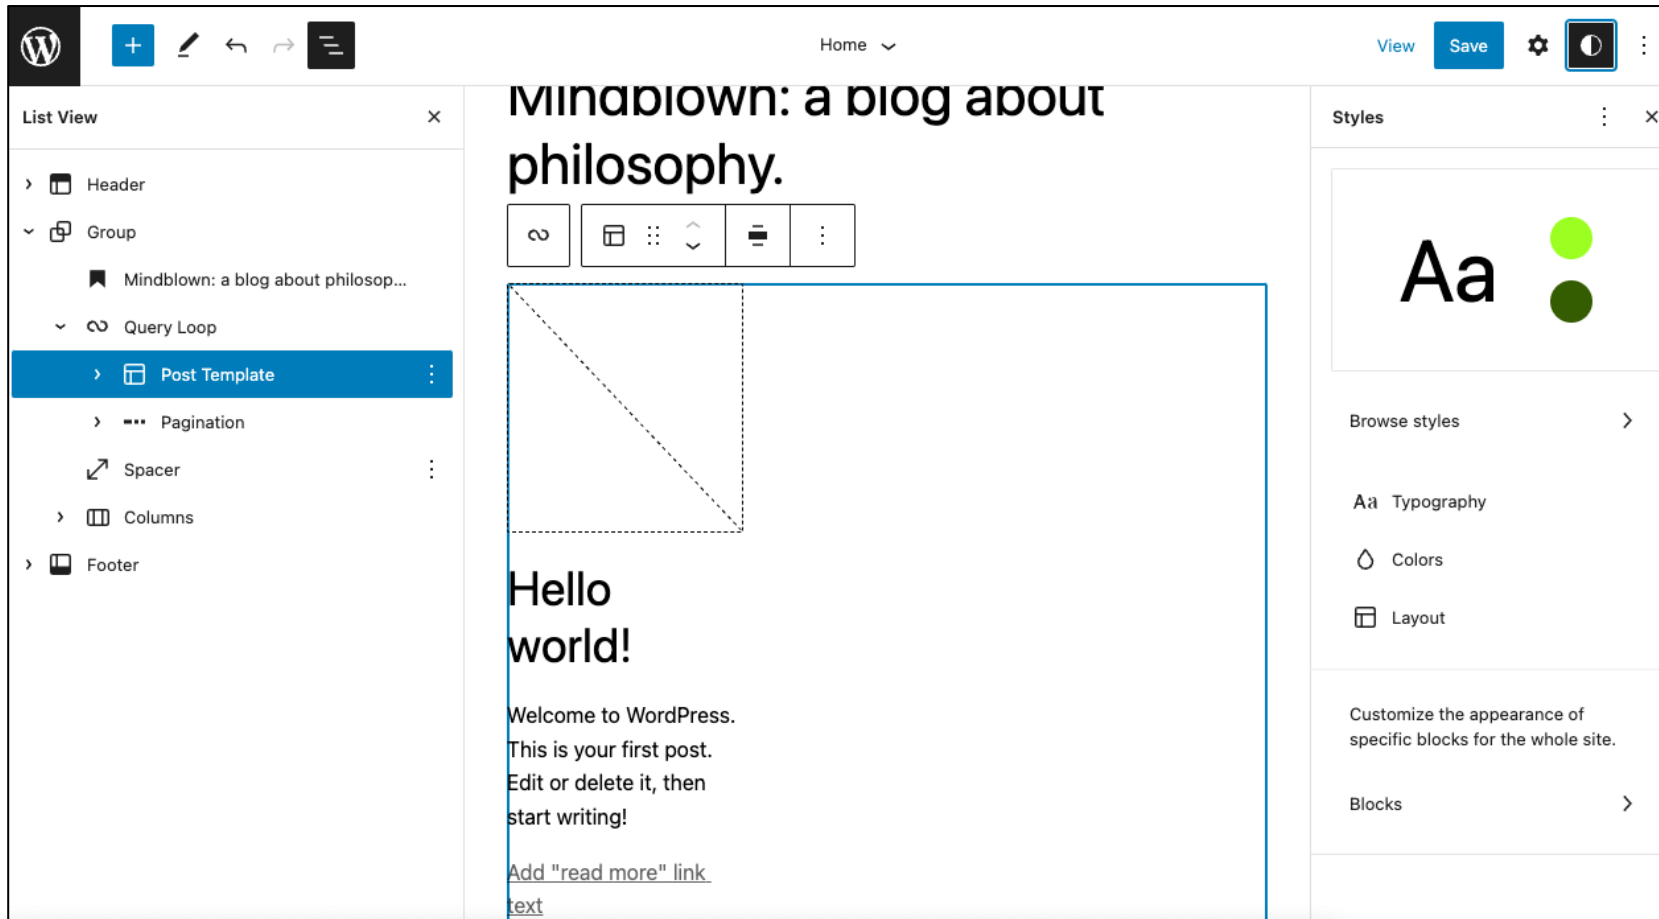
Home

View Save

List View

Header

Group

Mindblown: a blog about philosop...

Query Loop

Post Template

Pagination

Spacer

Columns

Footer

Mindblown: a blog about philosophy.

Hello world!

Welcome to WordPress. This is your first post. Edit or delete it, then start writing!

Add "read more" link text

Styles

Aa

Browse styles

Aa Typography

Colors

Layout

Customize the appearance of specific blocks for the whole site.

Blocks